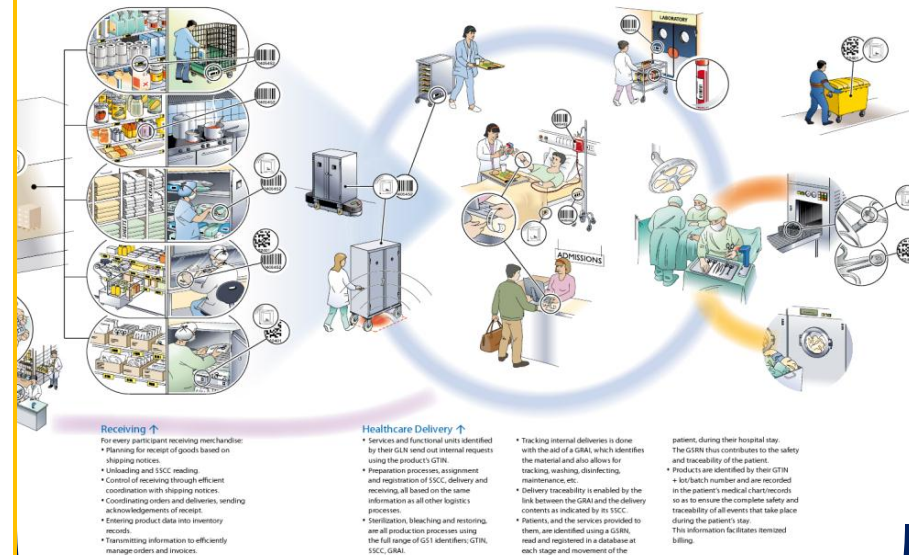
LABORATORY

ADMISSIONS

Receiving ↑
For every participant receiving merchandise:
• Planning for receipt of goods based on shipping notices.
• Unloading and SSCC reading.
• Control of receiving through efficient coordination with shipping notices.
• Coordinating orders and deliveries, sending acknowledgements of receipt.
• Entering product data into inventory records.
• Transmitting information to efficiently manage orders and invoices.

Healthcare Delivery ↑
• Services and functional units identified by their GLN send out internal requests using the product's GTIN.
• Preparation processes, assignment and registration of SSCC, delivery and receiving, all based on the same information as all other logistics processes.
• Sterilization, bleaching and restoring, are all production processes using the full range of GS1 identifiers; GTIN, SSCC, GRAI.

• Tracking internal deliveries is done with the aid of a GRAI, which identifies the material and also allows for tracking, washing, disinfecting, maintenance, etc.
• Delivery traceability is enabled by the link between the GRAI and the delivery contents as indicated by its SSCC.
• Patients, and the services provided to them, are identified using a GSRN, read and registered in a database at each stage and movement of the

patient, during their hospital stay. The GSRN thus contributes to the safety and traceability of the patient.
• Products are identified by their GTIN + lot/batch number and are recorded in the patient's medical chart/records so as to ensure the complete safety and traceability of all events that take place during the patient's stay. This information facilitates itemized billing.